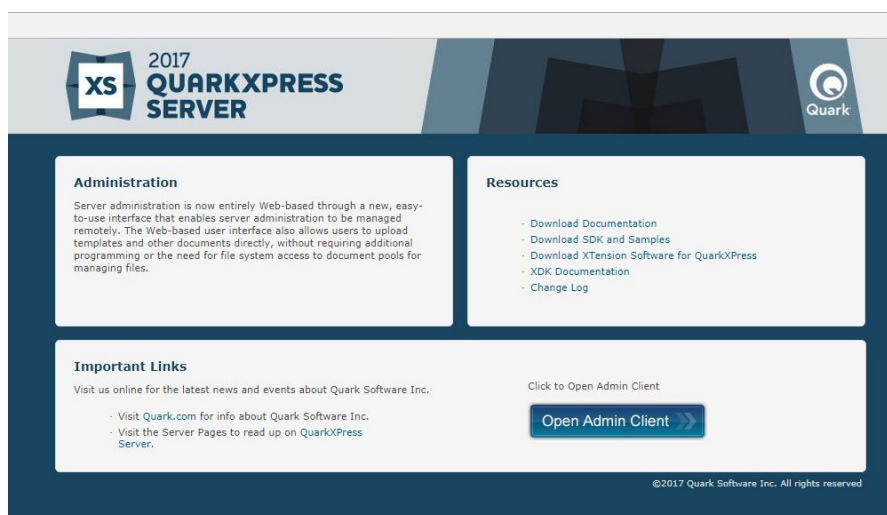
XS 2017 QUARKXPRESS SERVER

Quark

Administration

Server administration is now entirely Web-based through a new, easy-to-use interface that enables server administration to be managed remotely. The Web-based user interface also allows users to upload templates and other documents directly, without requiring additional programming or the need for file system access to document pools for managing files.

Resources

· Download Documentation
· Download SDK and Samples
· Download XTension Software for QuarkXPress
· XDK Documentation
· Change Log

Important Links

Visit us online for the latest news and events about Quark Software Inc.

· Visit Quark.com for info about Quark Software Inc.
· Visit the Server Pages to read up on QuarkXPress Server.

Click to Open Admin Client

Open Admin Client

©2017 Quark Software Inc. All rights reserved